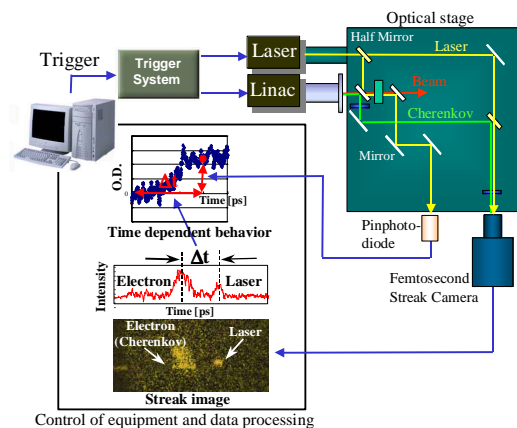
Optical stage

Trigger

Trigger System

Laser

Linac

Half Mirror

Laser

Beam

Cherenkov

Mirror

O.D.

Time [ps]

Time dependent behavior

Δt

Intensity

Electron

Laser

Time [ps]

Electron (Cherenkov)

Laser

Streak image

Pinphotodiode

Femtosecond Streak Camera

Control of equipment and data processing